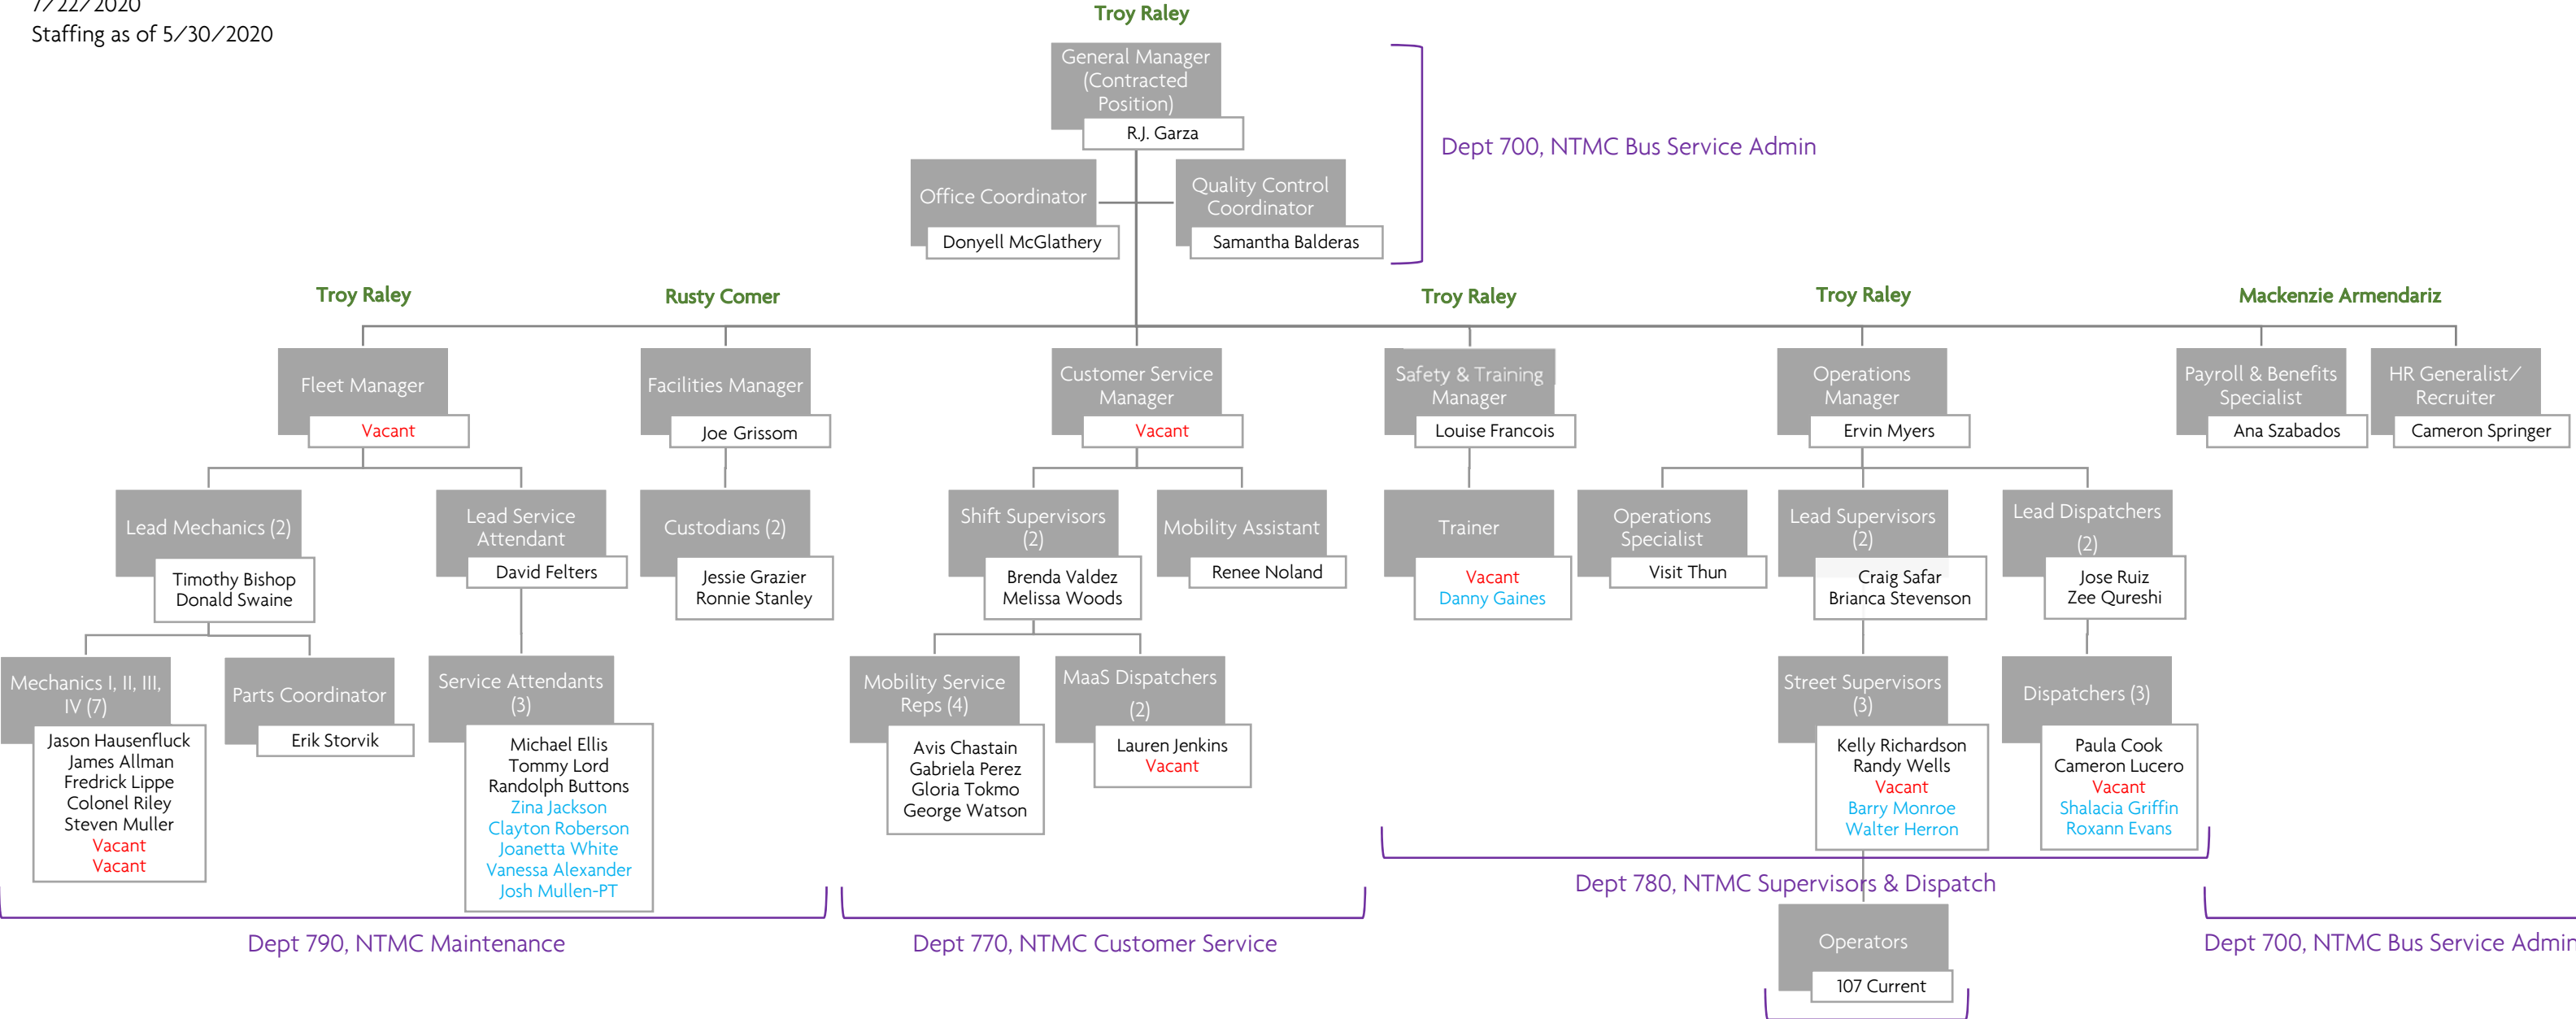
7/22/2020
Staffing as of 5/30/2020

Troy Raley
General Manager (Contracted Position)
R.J. Garza

Office Coordinator
Donyell McGlathery

Quality Control Coordinator
Samantha Balderas

Dept 700, NTMC Bus Service Admin

Troy Raley
Fleet Manager
Vacant

Lead Mechanics (2)
Timothy Bishop
Donald Swaine

Mechanics I, II, III, IV (7)
Jason Hausenfluck
James Allman
Fredrick Lippe
Colonel Riley
Steven Muller
Vacant
Vacant

Parts Coordinator
Erik Storvik

Lead Service Attendant
David Felters

Service Attendants (3)
Michael Ellis
Tommy Lord
Randolph Buttons
Zina Jackson
Clayton Roberson
Joanetta White
Vanessa Alexander
Josh Mullen-PT

Rusty Comer
Facilities Manager
Joe Grissom

Custodians (2)
Jessie Grazier
Ronnie Stanley

Dept 790, NTMC Maintenance

Customer Service Manager
Vacant

Shift Supervisors (2)
Brenda Valdez
Melissa Woods

Mobility Assistant
Renee Noland

Mobility Service Reps (4)
Avis Chastain
Gabriela Perez
Gloria Tokmo
George Watson

MaaS Dispatchers (2)
Lauren Jenkins
Vacant

Dept 770, NTMC Customer Service

Troy Raley
Safety & Training Manager
Louise Francois

Trainer
Vacant
Danny Gaines

Troy Raley
Operations Manager
Ervin Myers

Operations Specialist
Visit Thun

Lead Supervisors (2)
Craig Safar
Brianca Stevenson

Street Supervisors (3)
Kelly Richardson
Randy Wells
Vacant
Barry Monroe
Walter Herron

Lead Dispatchers (2)
Jose Ruiz
Zee Qureshi

Dispatchers (3)
Paula Cook
Cameron Lucero
Vacant
Shalacia Griffin
Roxann Evans

Dept 780, NTMC Supervisors & Dispatch

Operators
107 Current

Mackenzie Armendariz
Payroll & Benefits Specialist
Ana Szabados

HR Generalist/ Recruiter
Cameron Springer

Dept 700, NTMC Bus Service Admi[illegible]